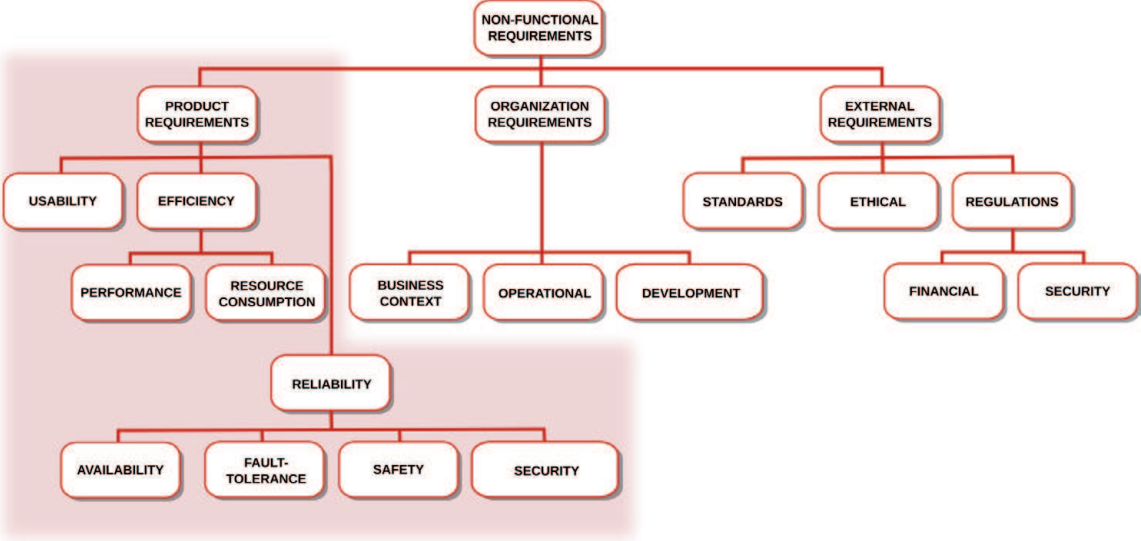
NON-FUNCTIONAL REQUIREMENTS

PRODUCT REQUIREMENTS

ORGANIZATION REQUIREMENTS

EXTERNAL REQUIREMENTS

USABILITY

EFFICIENCY

PERFORMANCE

RESOURCE CONSUMPTION

RELIABILITY

AVAILABILITY

FAULT-TOLERANCE

SAFETY

SECURITY

BUSINESS CONTEXT

OPERATIONAL

DEVELOPMENT

STANDARDS

ETHICAL

REGULATIONS

FINANCIAL

SECURITY